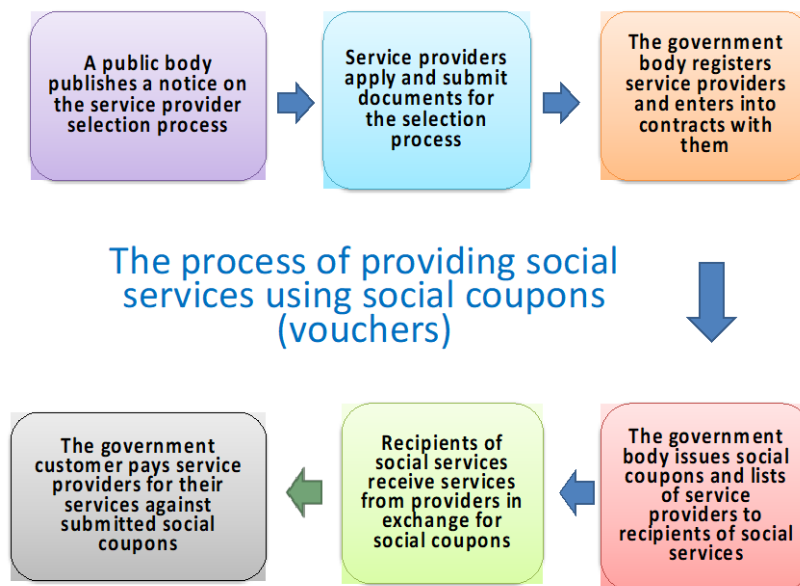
A public body publishes a notice on the service provider selection process

Service providers apply and submit documents for the selection process

The government body registers service providers and enters into contracts with them

The process of providing social services using social coupons (vouchers)

The government body issues social coupons and lists of service providers to recipients of social services

Recipients of social services receive services from providers in exchange for social coupons

The government customer pays service providers for their services against submitted social coupons